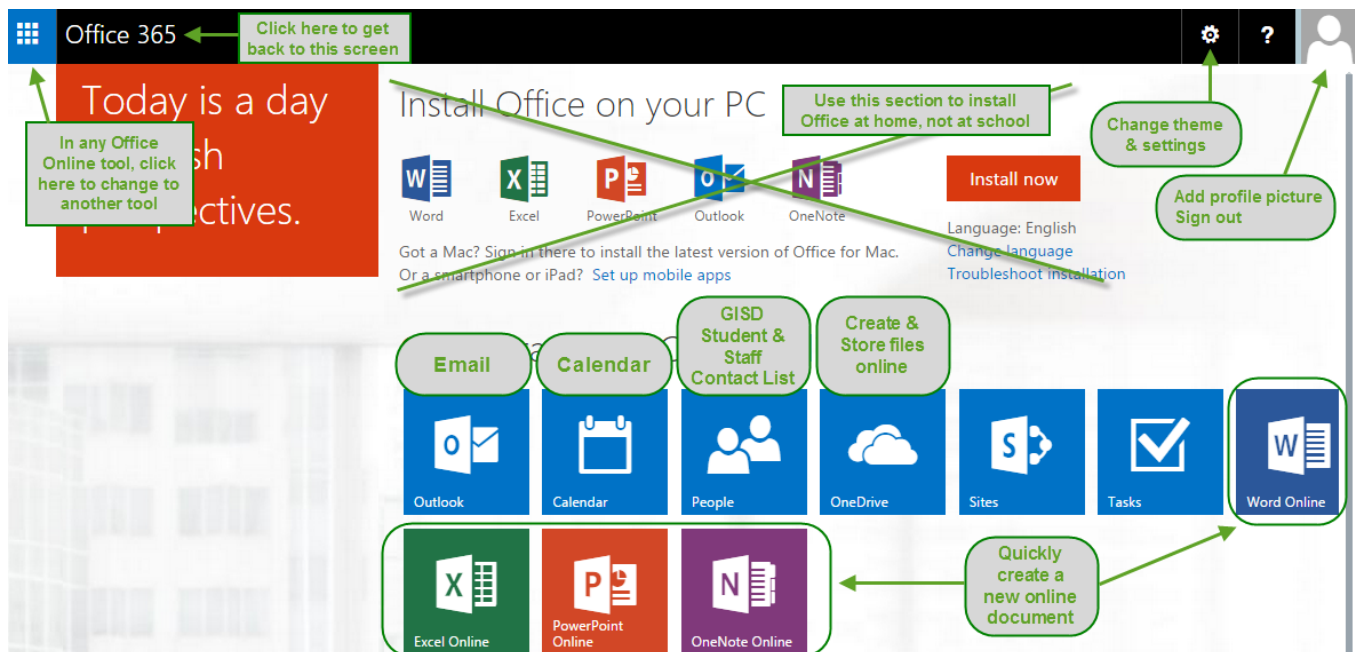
Office 365

Click here to get back to this screen

?

Today is a day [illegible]sh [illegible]pectives.

In any Office Online tool, click here to change to another tool

Install Office on your PC

Use this section to install Office at home, not at school

Change theme & settings

Add profile picture Sign out

Word Excel PowerPoint Outlook OneNote

Install now

Language: English
Change language
Troubleshoot installation

Got a Mac? Sign in there to install the latest version of Office for Mac.
Or a smartphone or iPad? Set up mobile apps

Email

Calendar

GISD Student & Staff Contact List

Create & Store files online

Outlook

Calendar

People

OneDrive

Sites

Tasks

Word Online

Excel Online

PowerPoint Online

OneNote Online

Quickly create a new online document